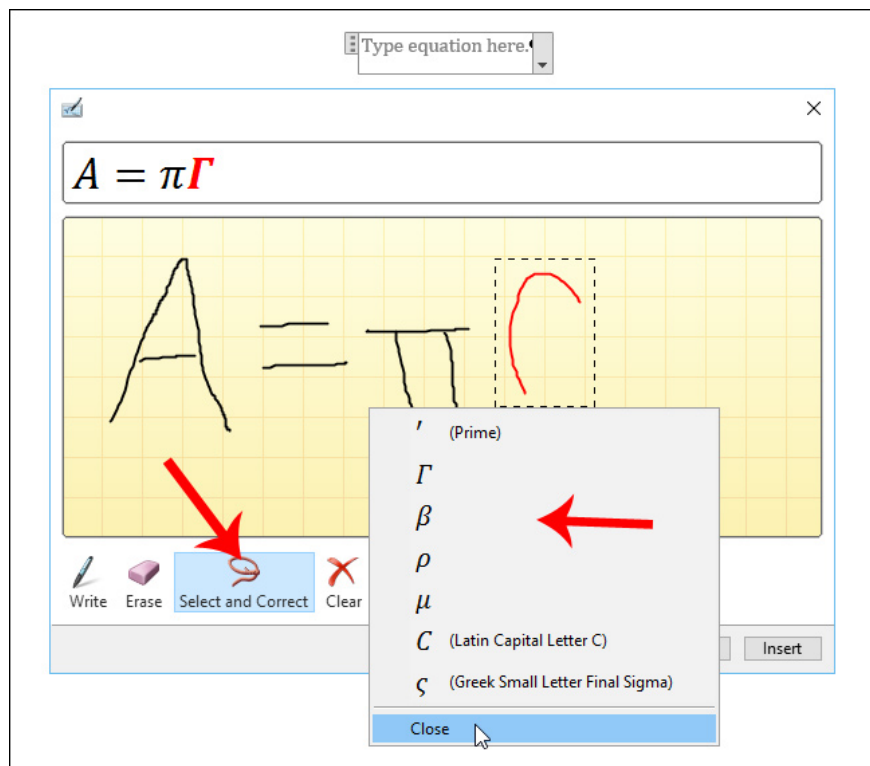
Type equation here.

$A = \pi \Gamma$

$'$ (Prime)
$\Gamma$
$\beta$
$\rho$
$\mu$
$C$ (Latin Capital Letter C)
$\varsigma$ (Greek Small Letter Final Sigma)
Close

Write
Erase
Select and Correct
Clear
Insert